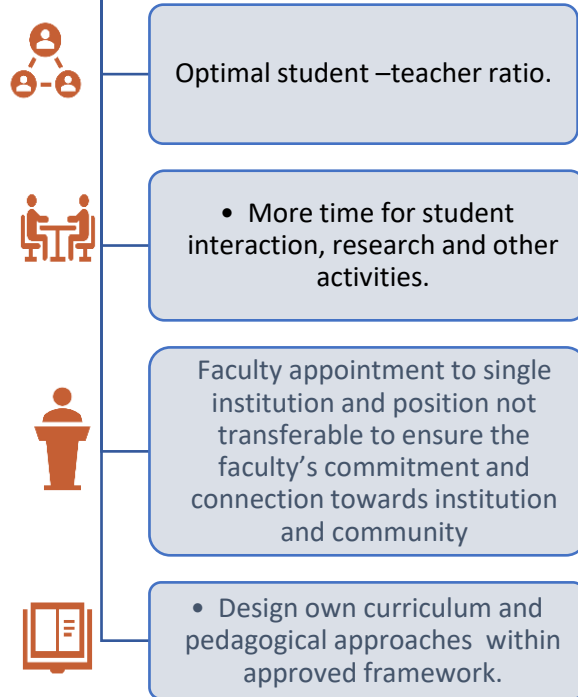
Optimal student –teacher ratio.

• More time for student interaction, research and other activities.

Faculty appointment to single institution and position not transferable to ensure the faculty's commitment and connection towards institution and community

• Design own curriculum and pedagogical approaches within approved framework.